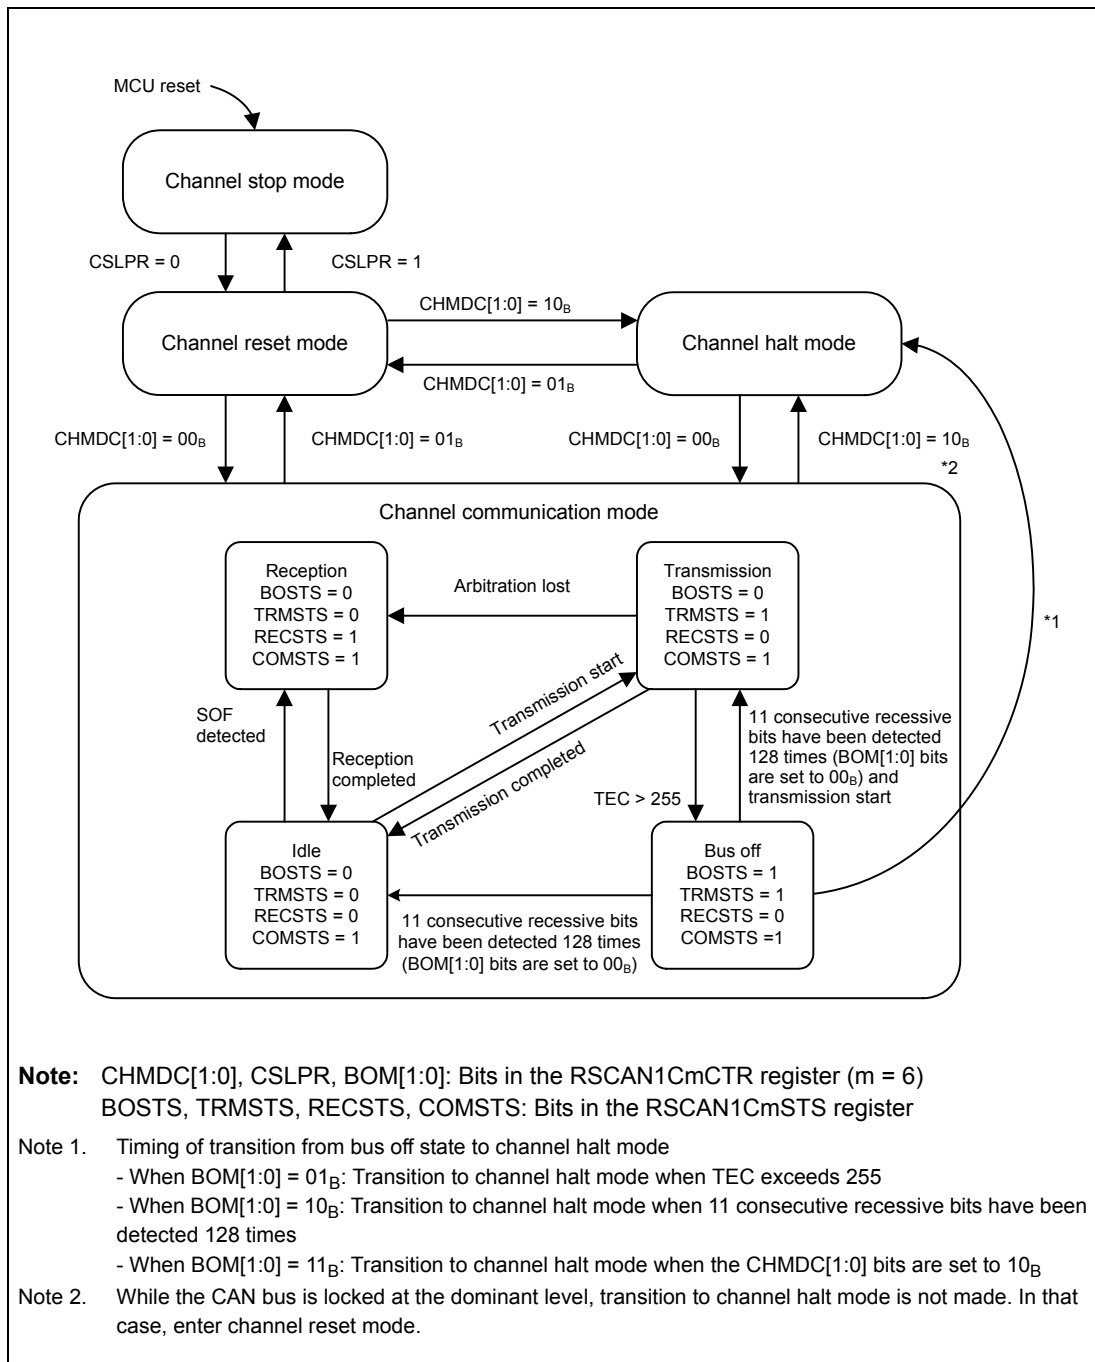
MCU reset

Channel stop mode

CSLPR = 0

CSLPR = 1

CHMDC[1:0] = $10_B$

Channel reset mode

Channel halt mode

CHMDC[1:0] = $01_B$

CHMDC[1:0] = $00_B$

CHMDC[1:0] = $01_B$

CHMDC[1:0] = $00_B$

CHMDC[1:0] = $10_B$

*2

Channel communication mode

Reception
BOSTS = 0
TRMSTS = 0
RECSTS = 1
COMSTS = 1

Arbitration lost

Transmission
BOSTS = 0
TRMSTS = 1
RECSTS = 0
COMSTS = 1

*1

Transmission start

SOF detected

Reception completed

Transmission completed

11 consecutive recessive bits have been detected 128 times (BOM[1:0] bits are set to $00_B$) and transmission start

TEC > 255

Idle
BOSTS = 0
TRMSTS = 0
RECSTS = 0
COMSTS = 1

11 consecutive recessive bits have been detected 128 times (BOM[1:0] bits are set to $00_B$)

Bus off
BOSTS = 1
TRMSTS = 1
RECSTS = 0
COMSTS =1

**Note:** CHMDC[1:0], CSLPR, BOM[1:0]: Bits in the RSCAN1CmCTR register (m = 6)
BOSTS, TRMSTS, RECSTS, COMSTS: Bits in the RSCAN1CmSTS register

Note 1. Timing of transition from bus off state to channel halt mode
- When BOM[1:0] = $01_B$: Transition to channel halt mode when TEC exceeds 255
- When BOM[1:0] = $10_B$: Transition to channel halt mode when 11 consecutive recessive bits have been detected 128 times
- When BOM[1:0] = $11_B$: Transition to channel halt mode when the CHMDC[1:0] bits are set to $10_B$

Note 2. While the CAN bus is locked at the dominant level, transition to channel halt mode is not made. In that case, enter channel reset mode.